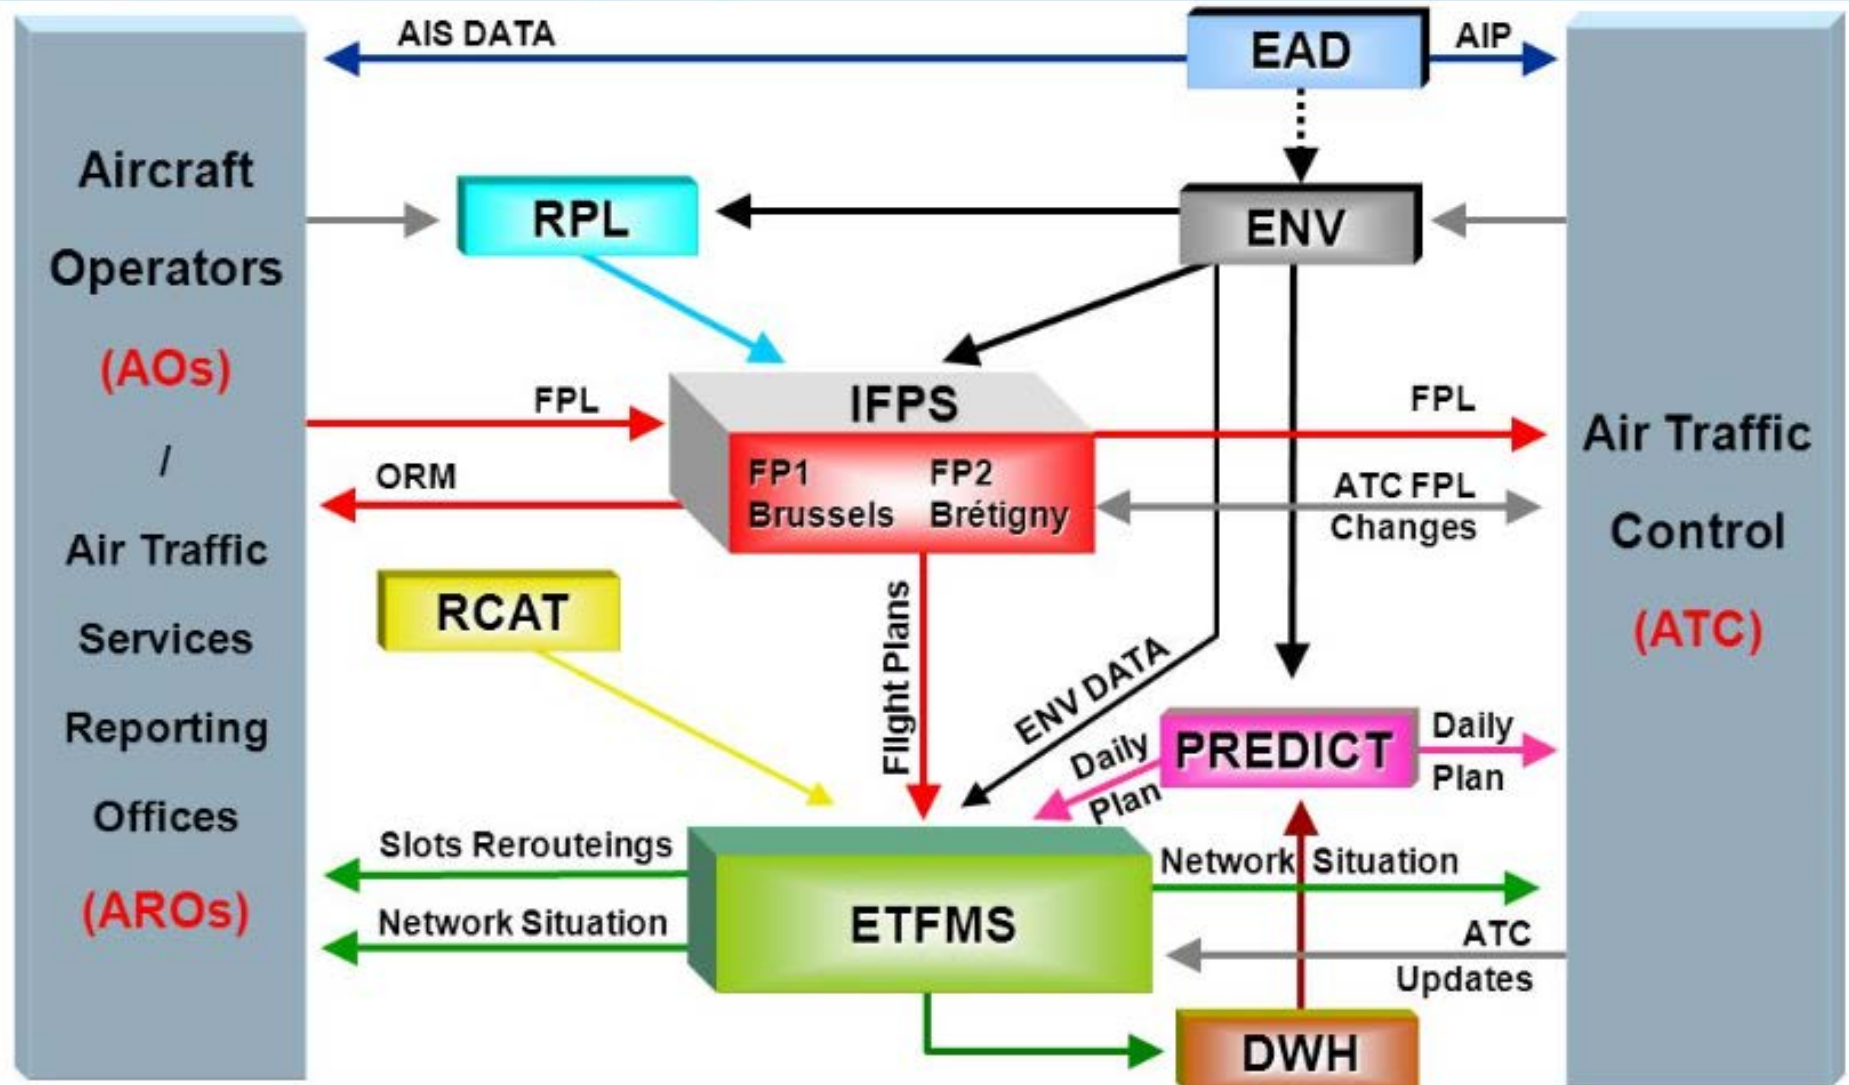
Aircraft
Operators
(AOs)
/
Air Traffic
Services
Reporting
Offices
(AROs)

AIS DATA
EAD
AIP

RPL
ENV

FPL
IFPS
FPL
ORM
FP1
Brussels
FP2
Brétigny
ATC FPL
Changes

RCAT
Flight Plans
ENV DATA
Daily
Plan
PREDICT
Daily
Plan

Slots Rerouteings
Network Situation
ETFMS
Network Situation
ATC
Updates
DWH

Air Traffic
Control
(ATC)